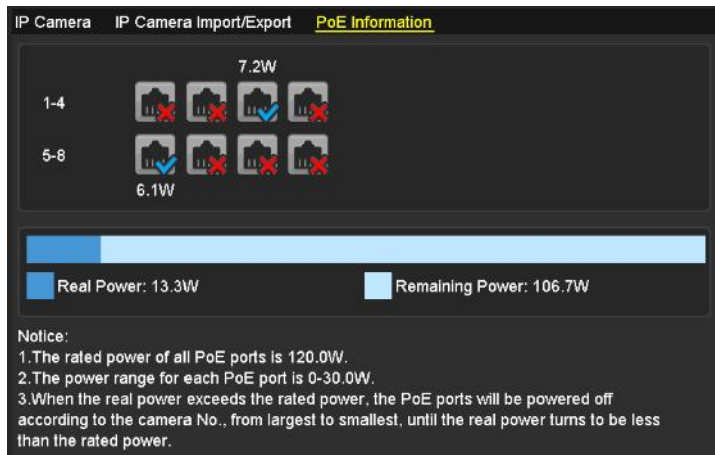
IP Camera IP Camera Import/Export PoE Information

7.2W

1-4

5-8

6.1W

Real Power: 13.3W

Remaining Power: 106.7W

Notice:
1.The rated power of all PoE ports is 120.0W.
2.The power range for each PoE port is 0-30.0W.
3.When the real power exceeds the rated power, the PoE ports will be powered off according to the camera No., from largest to smallest, until the real power turns to be less than the rated power.